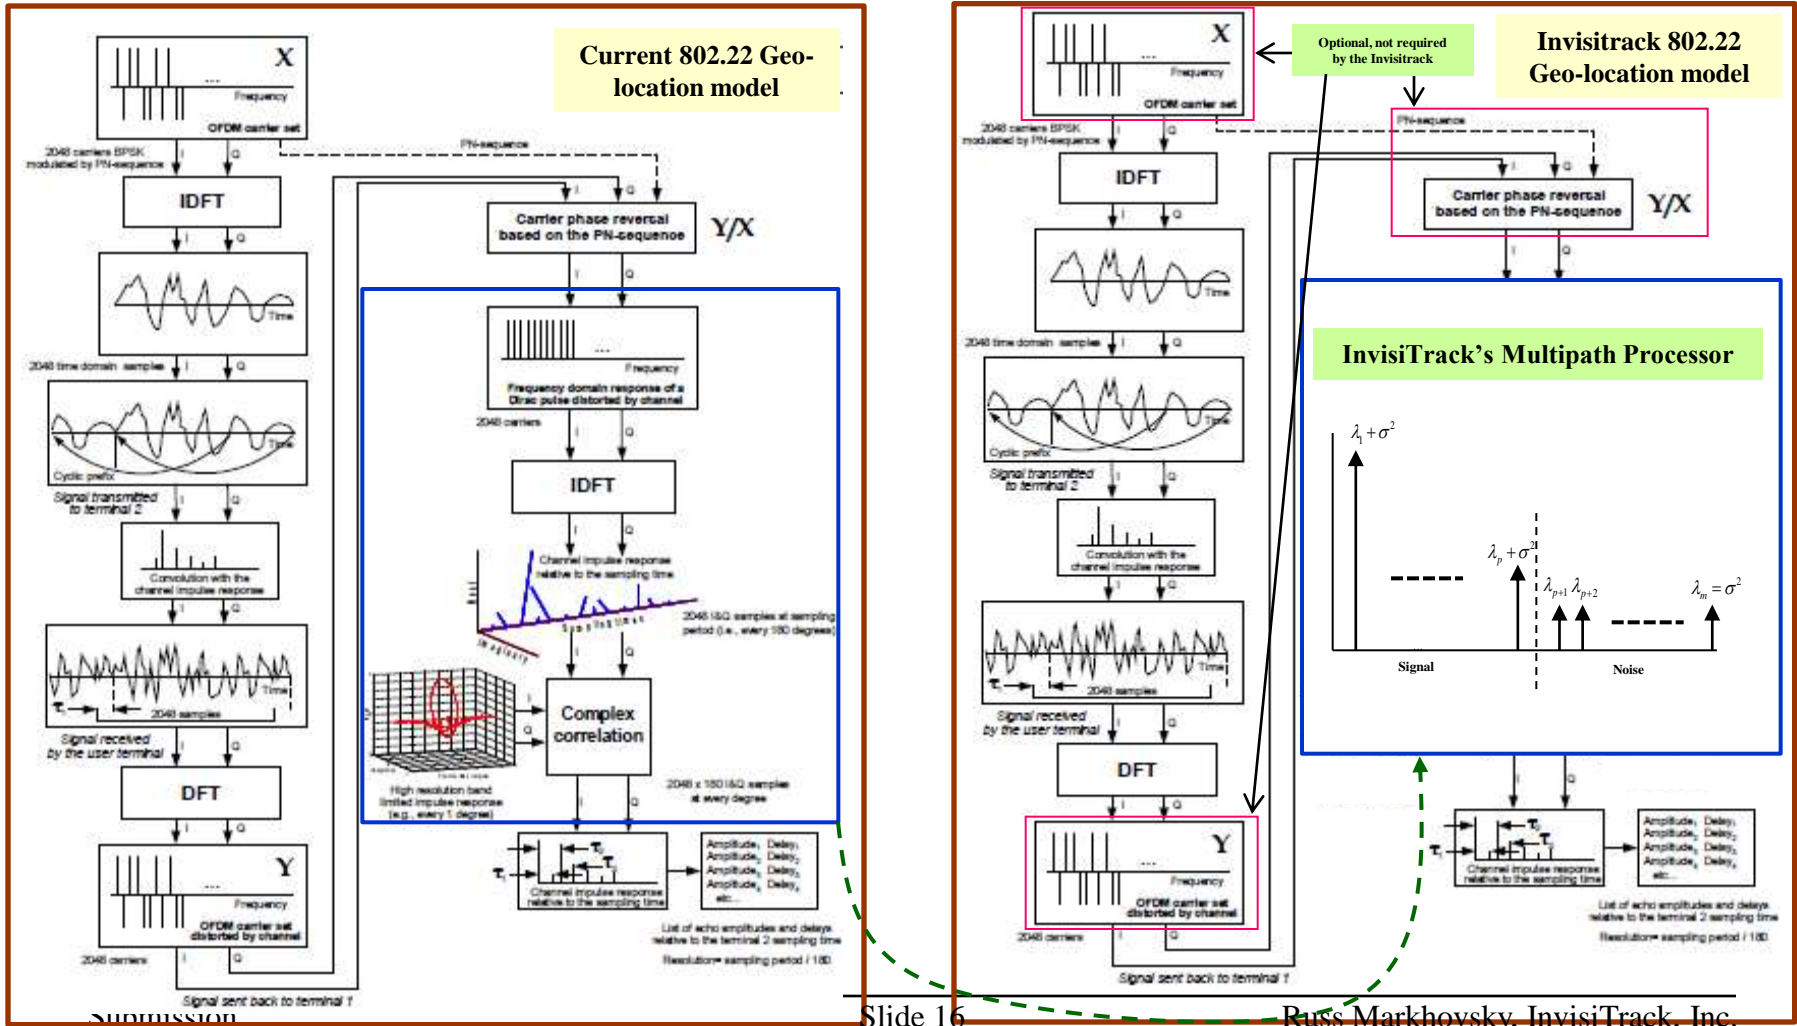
Current 802.22 Geo-location model

X
...
Frequency
OFDM carrier set
2048 carriers BPSK modulated by PN-sequence
I Q
PN-sequence
IDFT
I Q
Carrier phase reversal based on the PN-sequence
Y/X
Time
2048 time domain samples
I Q
Frequency
Frequency domain response of a Dirac pulse distorted by channel
2048 carriers
Cyclic prefix
Time
Signal transmitted to terminal 2
IDFT
Convolution with the channel impulse response
Channel impulse response relative to the sampling time
2048 I&Q samples at sampling period (i.e., every 180 degrees)
Time
$\tau_1$
2048 samples
Signal received by the user terminal
Complex correlation
High resolution band limited impulse response (e.g., every 1 degree)
2048 x 180 I&Q samples at every degree
DFT
$\tau_2$
$\tau_1$
Channel impulse response relative to the sampling time
Amplitude$_1$ Delay$_1$
Amplitude$_2$ Delay$_2$
Amplitude$_3$ Delay$_3$
Amplitude$_4$ Delay$_4$
etc...
Y
...
Frequency
OFDM carrier set distorted by channel
2048 carriers
List of echo amplitudes and delays relative to the terminal 2 sampling time
Resolution= sampling period / 180
Signal sent back to terminal 1

Optional, not required by the Invisitrack

Invisitrack 802.22 Geo-location model

X
...
Frequency
OFDM carrier set
2048 carriers BPSK modulated by PN-sequence
I Q
PN-sequence
IDFT
Carrier phase reversal based on the PN-sequence
Y/X
Time
2048 time domain samples
InvisiTrack's Multipath Processor
$\lambda_1+\sigma^2$
$\lambda_p+\sigma^2$
$\lambda_{p+1}$ $\lambda_{p+2}$
$\lambda_m=\sigma^2$
Signal
Noise
Cyclic prefix
Time
Signal transmitted to terminal 2
Convolution with the channel impulse response
Time
$\tau_1$
2048 samples
Signal received by the user terminal
DFT
$\tau_2$
$\tau_1$
Channel impulse response relative to the sampling time
Amplitude$_1$ Delay$_1$
Amplitude$_2$ Delay$_2$
Amplitude$_3$ Delay$_3$
Amplitude$_4$ Delay$_4$
etc...
List of echo amplitudes and delays relative to the terminal 2 sampling time
Resolution= sampling period / 180
Y
...
Frequency
OFDM carrier set distorted by channel
2048 carriers
Signal sent back to terminal 1

Submission
Slide 16
Russ Markhovsky, InvisiTrack, Inc.